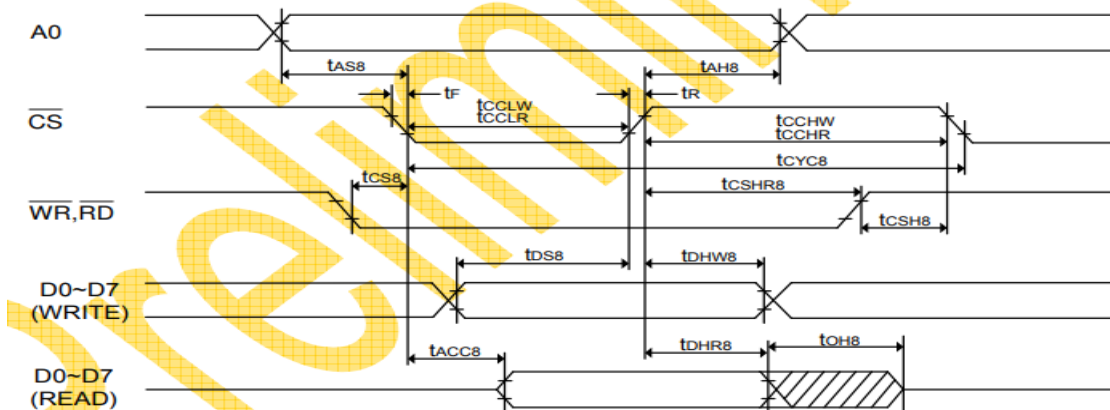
A0

$t_{AS8}$

$t_{AH8}$

$\overline{CS}$

$t_F$

$t_{CCLW}$
$t_{CCLR}$

$t_R$

$t_{CCHW}$
$t_{CCHR}$

$t_{CYC8}$

$t_{CS8}$

$t_{CSHR8}$

$\overline{WR},\overline{RD}$

$t_{CSH8}$

$t_{DS8}$

$t_{DHW8}$

D0~D7
(WRITE)

$t_{ACC8}$

$t_{DHR8}$

$t_{OH8}$

D0~D7
(READ)

Preliminary